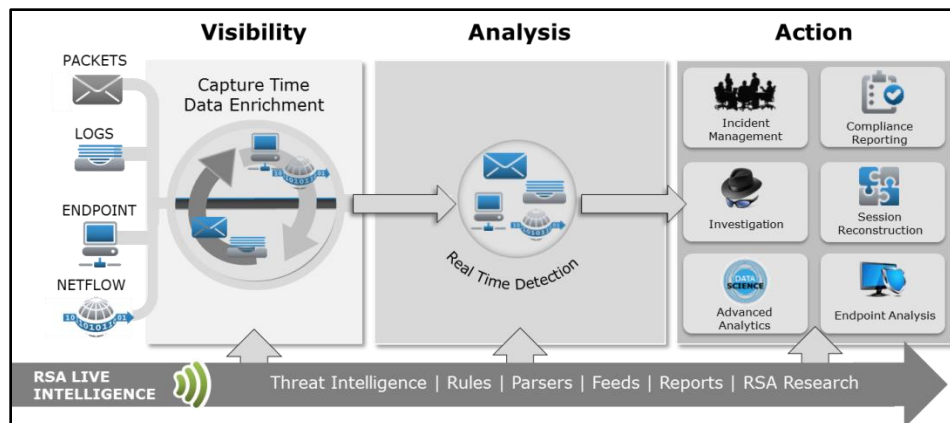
Visibility

Analysis

Action

PACKETS

LOGS

ENDPOINT

NETFLOW

Capture Time Data Enrichment

Real Time Detection

Incident Management

Compliance Reporting

Investigation

Session Reconstruction

DATA SCIENCE

Advanced Analytics

Endpoint Analysis

RSA LIVE INTELLIGENCE

Threat Intelligence | Rules | Parsers | Feeds | Reports | RSA Research